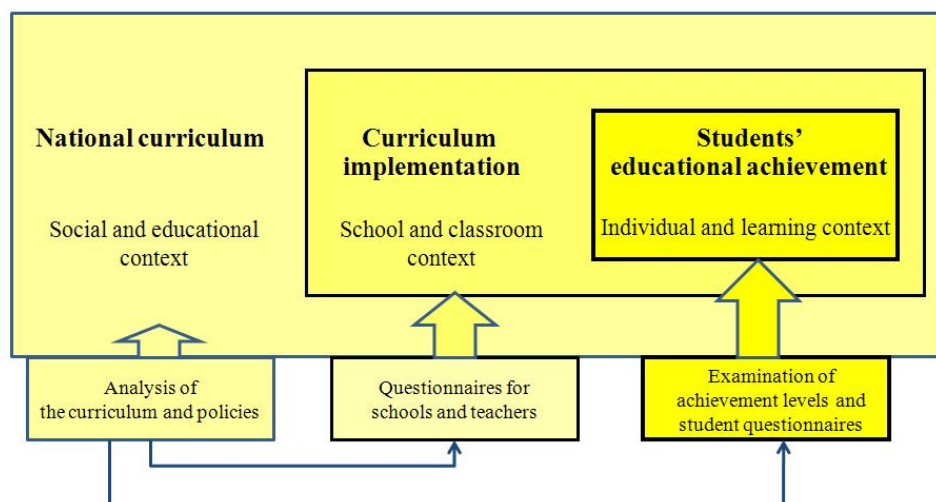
National curriculum

Social and educational context

Curriculum implementation

School and classroom context

Students' educational achievement

Individual and learning context

Analysis of the curriculum and policies

Questionnaires for schools and teachers

Examination of achievement levels and student questionnaires